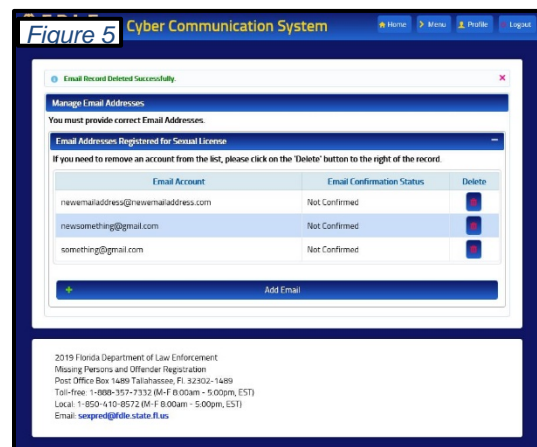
Figure 5

Cyber Communication System

Home
Menu
Profile
Logout

Email Record Deleted Successfully.

×

Manage Email Addresses

You must provide correct Email Addresses.

Email Addresses Registered for Sexual License

−

If you need to remove an account from the list, please click on the 'Delete' button to the right of the record.

| Email Account | Email Confirmation Status | Delete |
|---|---|---|
| newemailaddress@newemailaddress.com | Not Confirmed | |
| newsomething@gmail.com | Not Confirmed | |
| something@gmail.com | Not Confirmed | |

+ Add Email

2019 Florida Department of Law Enforcement
Missing Persons and Offender Registration
Post Office Box 1489 Tallahassee, Fl. 32302-1489
Toll-free: 1-888-357-7332 (M-F 8:00am - 5:00pm, EST)
Local: 1-850-410-8572 (M-F 8:00am - 5:00pm, EST)
Email: sexpred@fdle.state.fl.us